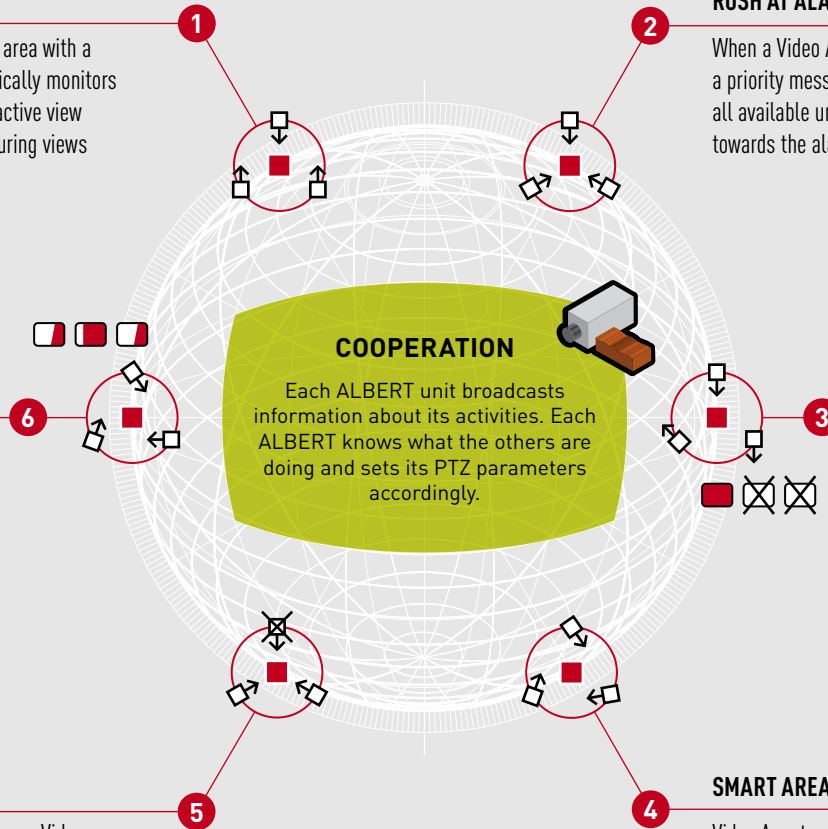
area with a
ically monitors
active view
uring views

1

RUSH AT ALA

When a Video A
a priority mess
all available u
towards the al

2

COOPERATION

Each ALBERT unit broadcasts information about its activities. Each ALBERT knows what the others are doing and sets its PTZ parameters accordingly.

6

3

5

4

SMART AREA

Vid

Video A